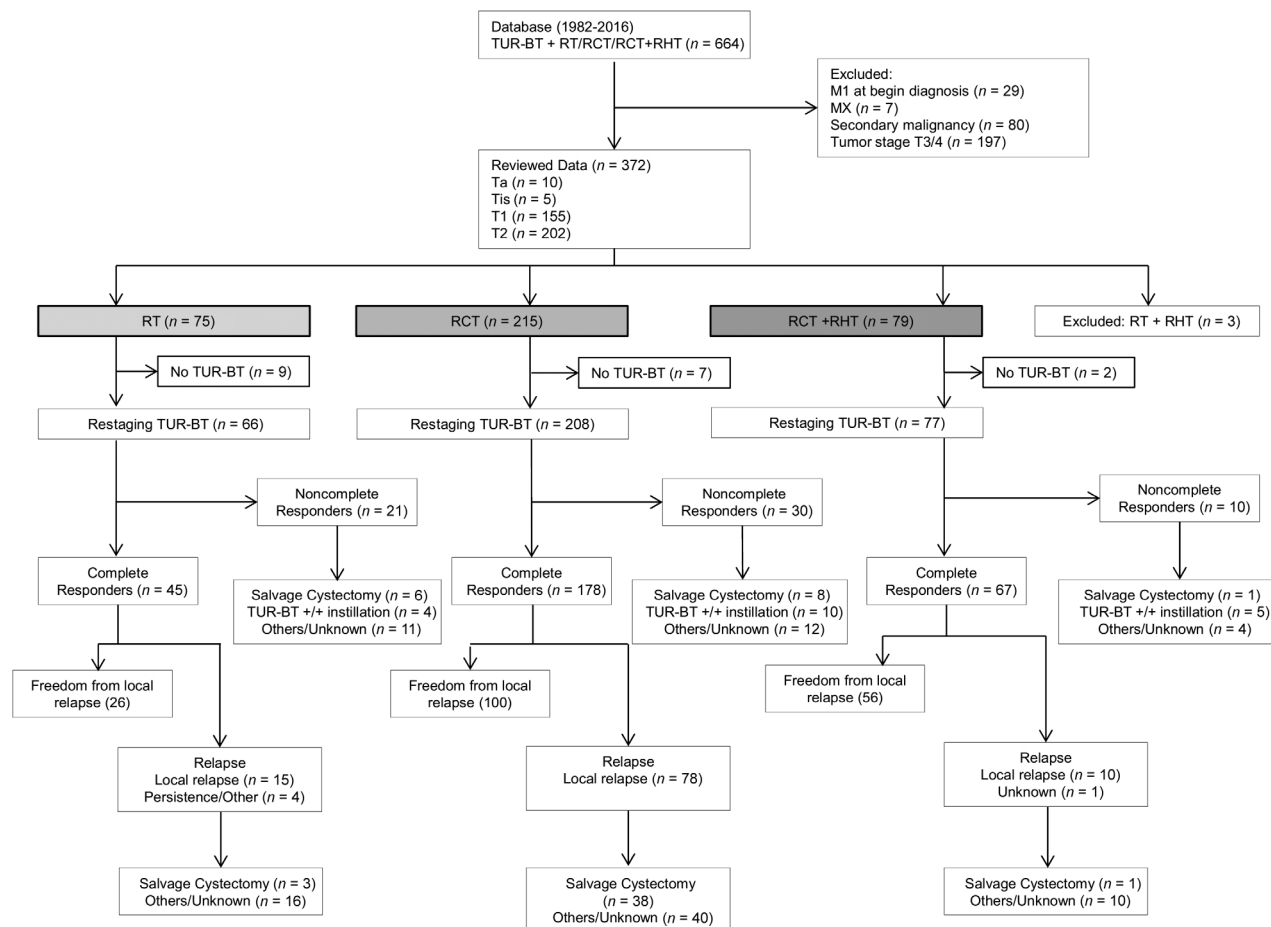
Database (1982-2016)
TUR-BT + RT/RCT/RCT+RHT ($n$ = 664)

Excluded:
M1 at begin diagnosis ($n$ = 29)
MX ($n$ = 7)
Secondary malignancy ($n$ = 80)
Tumor stage T3/4 ($n$ = 197)

Reviewed Data ($n$ = 372)
Ta ($n$ = 10)
Tis ($n$ = 5)
T1 ($n$ = 155)
T2 ($n$ = 202)

RT ($n$ = 75)

RCT ($n$ = 215)

RCT +RHT ($n$ = 79)

Excluded: RT + RHT ($n$ = 3)

No TUR-BT ($n$ = 9)

Restaging TUR-BT ($n$ = 66)

Noncomplete Responders ($n$ = 21)

Complete Responders ($n$ = 45)

Salvage Cystectomy ($n$ = 6)
TUR-BT +/+ instillation ($n$ = 4)
Others/Unknown ($n$ = 11)

Freedom from local relapse (26)

Relapse
Local relapse ($n$ = 15)
Persistence/Other ($n$ = 4)

Salvage Cystectomy ($n$ = 3)
Others/Unknown ($n$ = 16)

No TUR-BT ($n$ = 7)

Restaging TUR-BT ($n$ = 208)

Noncomplete Responders ($n$ = 30)

Complete Responders ($n$ = 178)

Salvage Cystectomy ($n$ = 8)
TUR-BT +/+ instillation ($n$ = 10)
Others/Unknown ($n$ = 12)

Freedom from local relapse (100)

Relapse
Local relapse ($n$ = 78)

Salvage Cystectomy ($n$ = 38)
Others/Unknown ($n$ = 40)

No TUR-BT ($n$ = 2)

Restaging TUR-BT ($n$ = 77)

Noncomplete Responders ($n$ = 10)

Complete Responders ($n$ = 67)

Salvage Cystectomy ($n$ = 1)
TUR-BT +/+ instillation ($n$ = 5)
Others/Unknown ($n$ = 4)

Freedom from local relapse (56)

Relapse
Local relapse ($n$ = 10)
Unknown ($n$ = 1)

Salvage Cystectomy ($n$ = 1)
Others/Unknown ($n$ = 10)